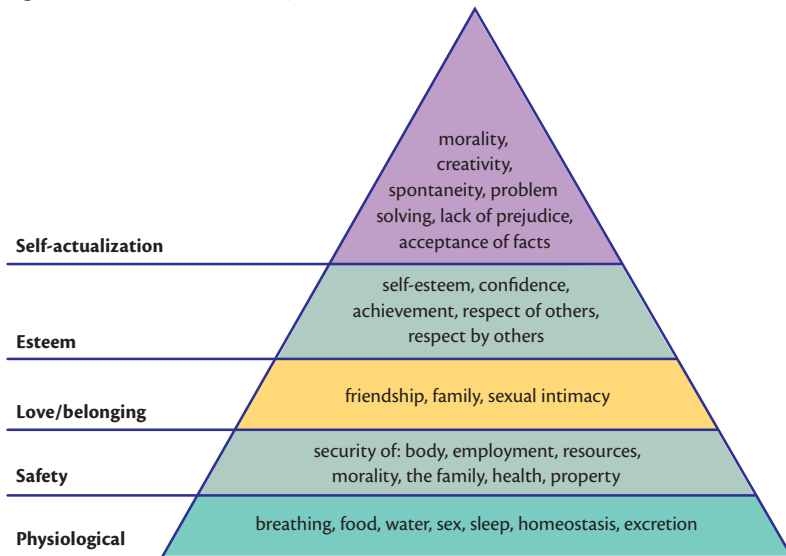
morality, creativity, spontaneity, problem solving, lack of prejudice, acceptance of facts

Self-actualization

self-esteem, confidence, achievement, respect of others, respect by others

Esteem

friendship, family, sexual intimacy

Love/belonging

security of: body, employment, resources, morality, the family, health, property

Safety

breathing, food, water, sex, sleep, homeostasis, excretion

Physiological